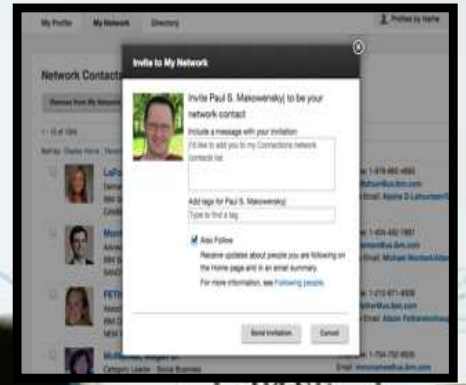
My Profile My Network Directory

Profiles by Name

Network Contacts

Remove from My Network

Invite to My Network

Invite Paul S. Makowensky| to be your network contact

Include a message with your invitation:

I'd like to add you to my Connections network contacts list.

Add tags for Paul S. Makowensky|

Type to find a tag

Also Follow

Receive updates about people you are following on the Home page and in an email summary.

For more information, see Following people.

Send Invitation Cancel

LaF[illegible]

Mor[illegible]

PET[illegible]

McB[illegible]

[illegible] Leader - Social Business

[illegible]@us.ibm.com